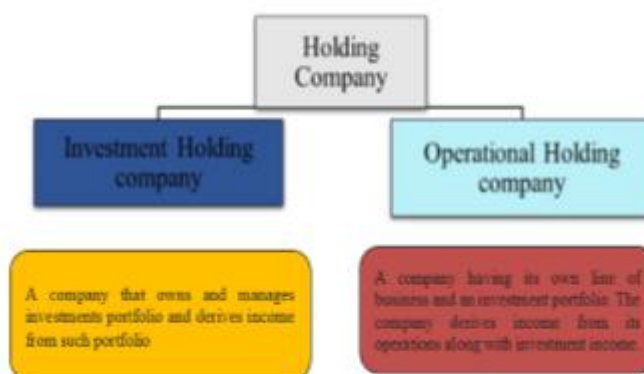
Holding Company

Investment Holding company

Operational Holding company

A company that owns and manages investments portfolio and derives income from such portfolio

A company having its own line of business and an investment portfolio. The company derives income from its operations along with investment income.